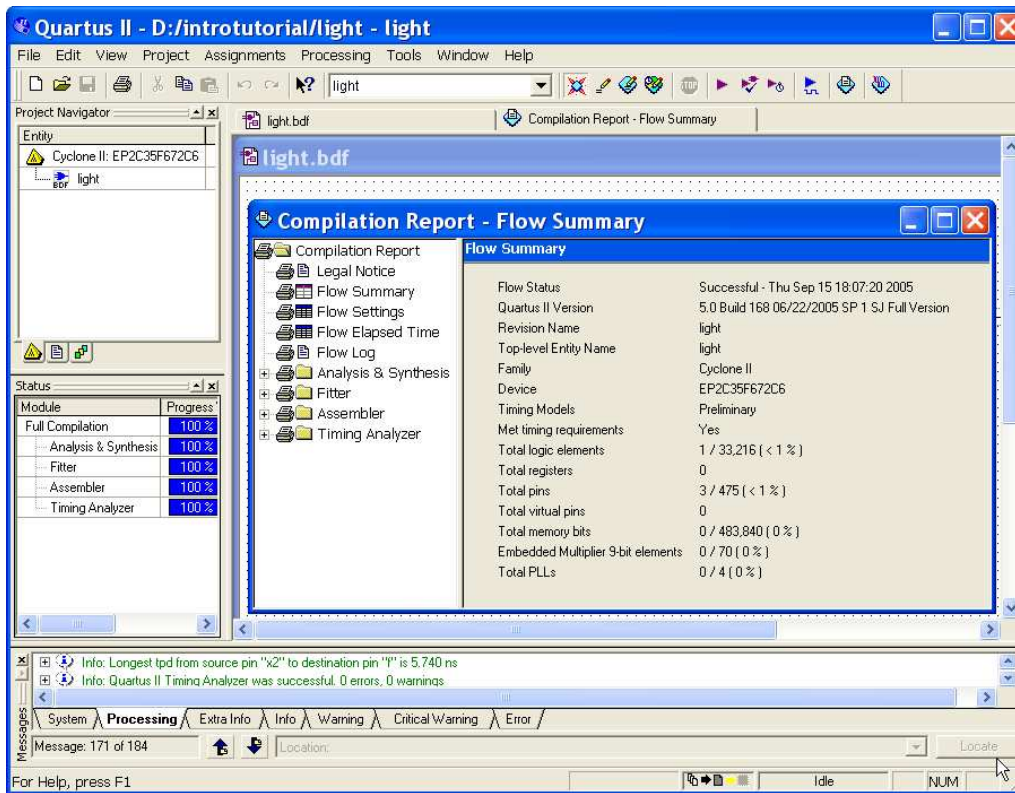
Quartus II - D:/introtutorial/light - light

File Edit View Project Assignments Processing Tools Window Help

light

Project Navigator

Entity

Cyclone II: EP2C35F672C6

light

light.bdf

Compilation Report - Flow Summary

light.bdf

Compilation Report - Flow Summary

Compilation Report
Legal Notice
Flow Summary
Flow Settings
Flow Elapsed Time
Flow Log
Analysis & Synthesis
Fitter
Assembler
Timing Analyzer

Flow Summary

| | |
|---|---|
| Flow Status | Successful - Thu Sep 15 18:07:20 2005 |
| Quartus II Version | 5.0 Build 168 06/22/2005 SP 1 SJ Full Version |
| Revision Name | light |
| Top-level Entity Name | light |
| Family | Cyclone II |
| Device | EP2C35F672C6 |
| Timing Models | Preliminary |
| Met timing requirements | Yes |
| Total logic elements | 1 / 33,216 ( < 1 % ) |
| Total registers | 0 |
| Total pins | 3 / 475 ( < 1 % ) |
| Total virtual pins | 0 |
| Total memory bits | 0 / 483,840 ( 0 % ) |
| Embedded Multiplier 9-bit elements | 0 / 70 ( 0 % ) |
| Total PLLs | 0 / 4 ( 0 % ) |

Status

| Module | Progress |
|---|---|
| Full Compilation | 100 % |
| Analysis & Synthesis | 100 % |
| Fitter | 100 % |
| Assembler | 100 % |
| Timing Analyzer | 100 % |

Info: Longest tpd from source pin "x2" to destination pin "f" is 5.740 ns
Info: Quartus II Timing Analyzer was successful. 0 errors, 0 warnings

Messages

System Processing Extra Info Info Warning Critical Warning Error

Message: 171 of 184

Location:

Locate

For Help, press F1

Idle

NUM